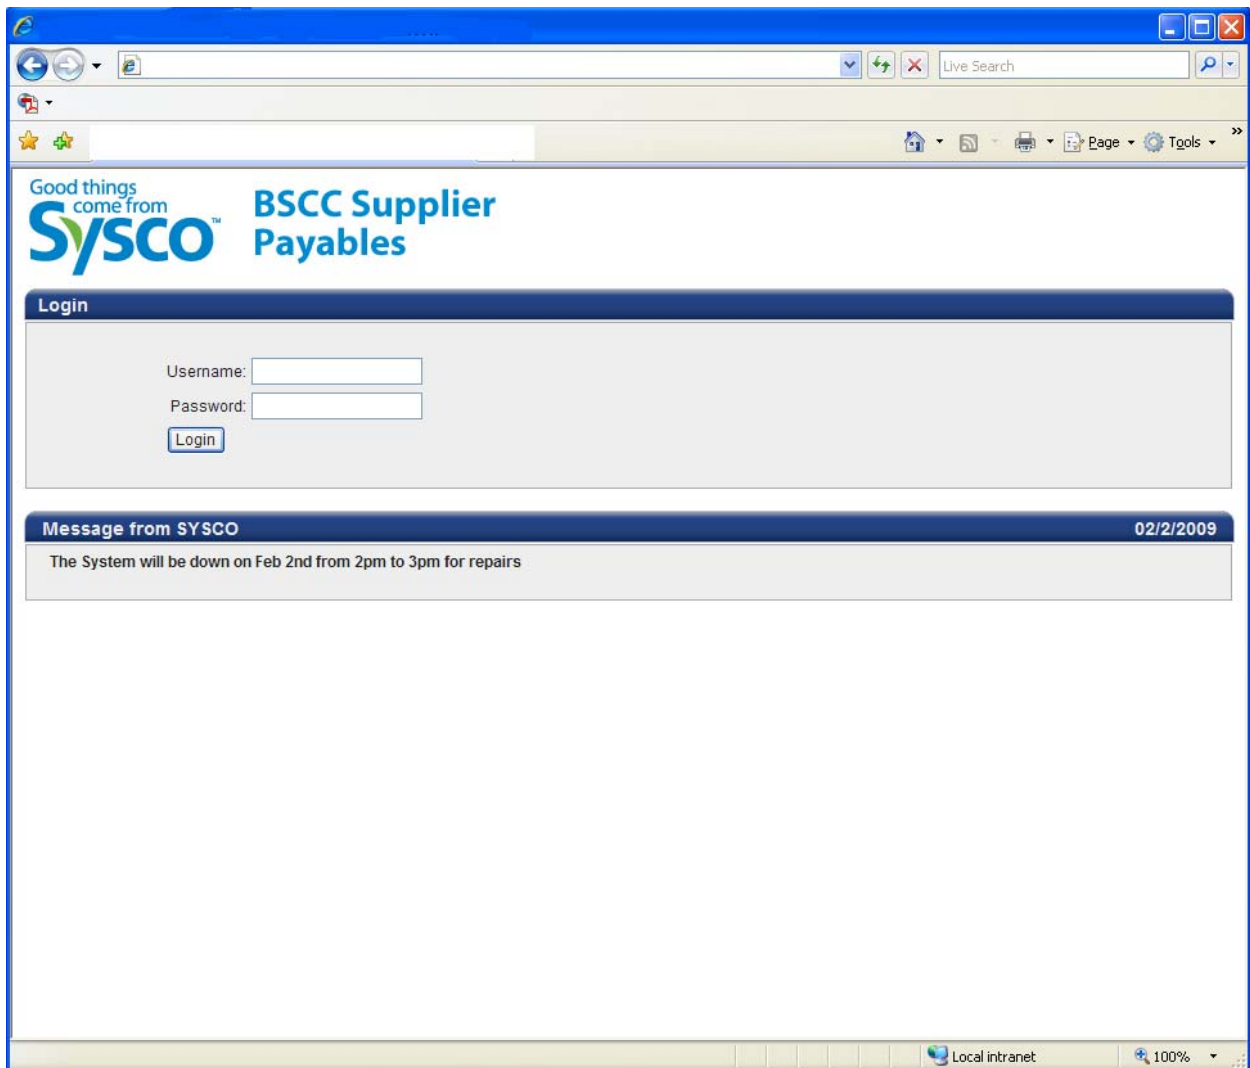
Live Search

Page Tools

Good things come from SYSCO™

BSCC Supplier Payables

Login

Username:

Password:

Login

Message from SYSCO

02/2/2009

The System will be down on Feb 2nd from 2pm to 3pm for repairs

Local intranet

100%